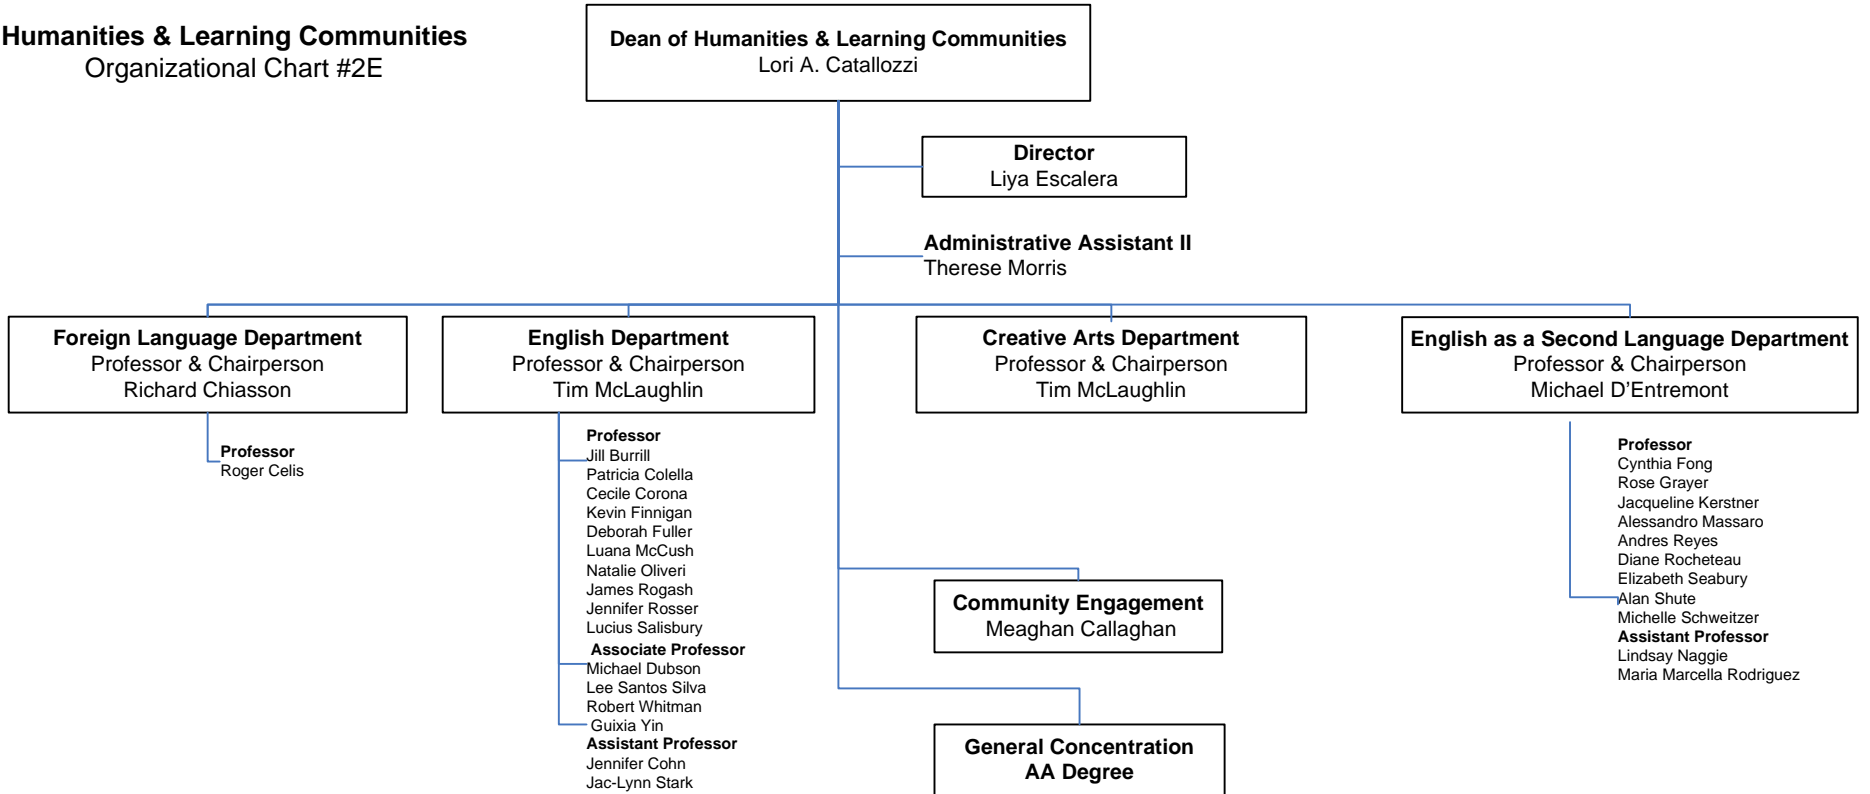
Humanities & Learning Communities
Organizational Chart #2E

Dean of Humanities & Learning Communities
Lori A. Catallozzi

Director
Liya Escalera

Administrative Assistant II
Therese Morris

Foreign Language Department
Professor & Chairperson
Richard Chiasson

Professor
Roger Celis

English Department
Professor & Chairperson
Tim McLaughlin

Professor
Jill Burrill
Patricia Colella
Cecile Corona
Kevin Finnigan
Deborah Fuller
Luana McCush
Natalie Oliveri
James Rogash
Jennifer Rosser
Lucius Salisbury
Associate Professor
Michael Dubson
Lee Santos Silva
Robert Whitman
Guixia Yin
Assistant Professor
Jennifer Cohn
Jac-Lynn Stark

Creative Arts Department
Professor & Chairperson
Tim McLaughlin

Community Engagement
Meaghan Callaghan

General Concentration
AA Degree

English as a Second Language Department
Professor & Chairperson
Michael D'Entremont

Professor
Cynthia Fong
Rose Grayer
Jacqueline Kerstner
Alessandro Massaro
Andres Reyes
Diane Rocheteau
Elizabeth Seabury
Alan Shute
Michelle Schweitzer
Assistant Professor
Lindsay Naggie
Maria Marcella Rodriguez